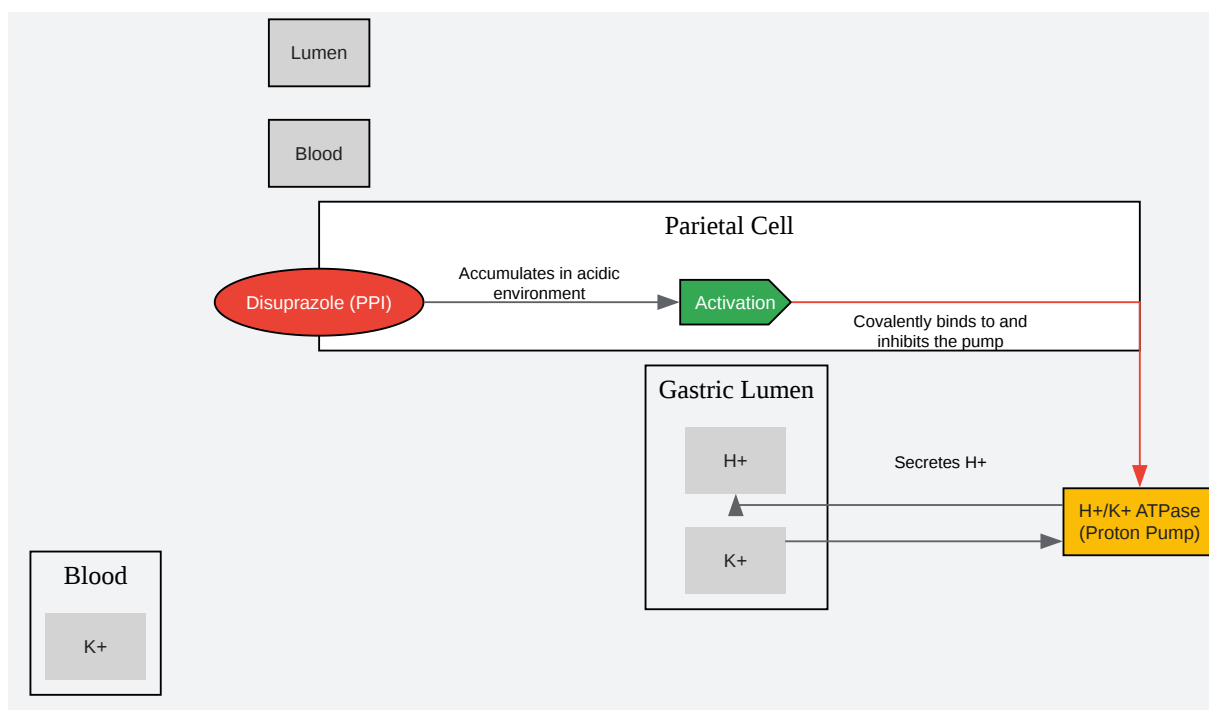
Lumen

Blood

Parietal Cell

Disuprazole (PPI)

Accumulates in acidic environment

Activation

Covalently binds to and inhibits the pump

Gastric Lumen

H+

K+

Secretes H+

H+/K+ ATPase (Proton Pump)

Blood

K+